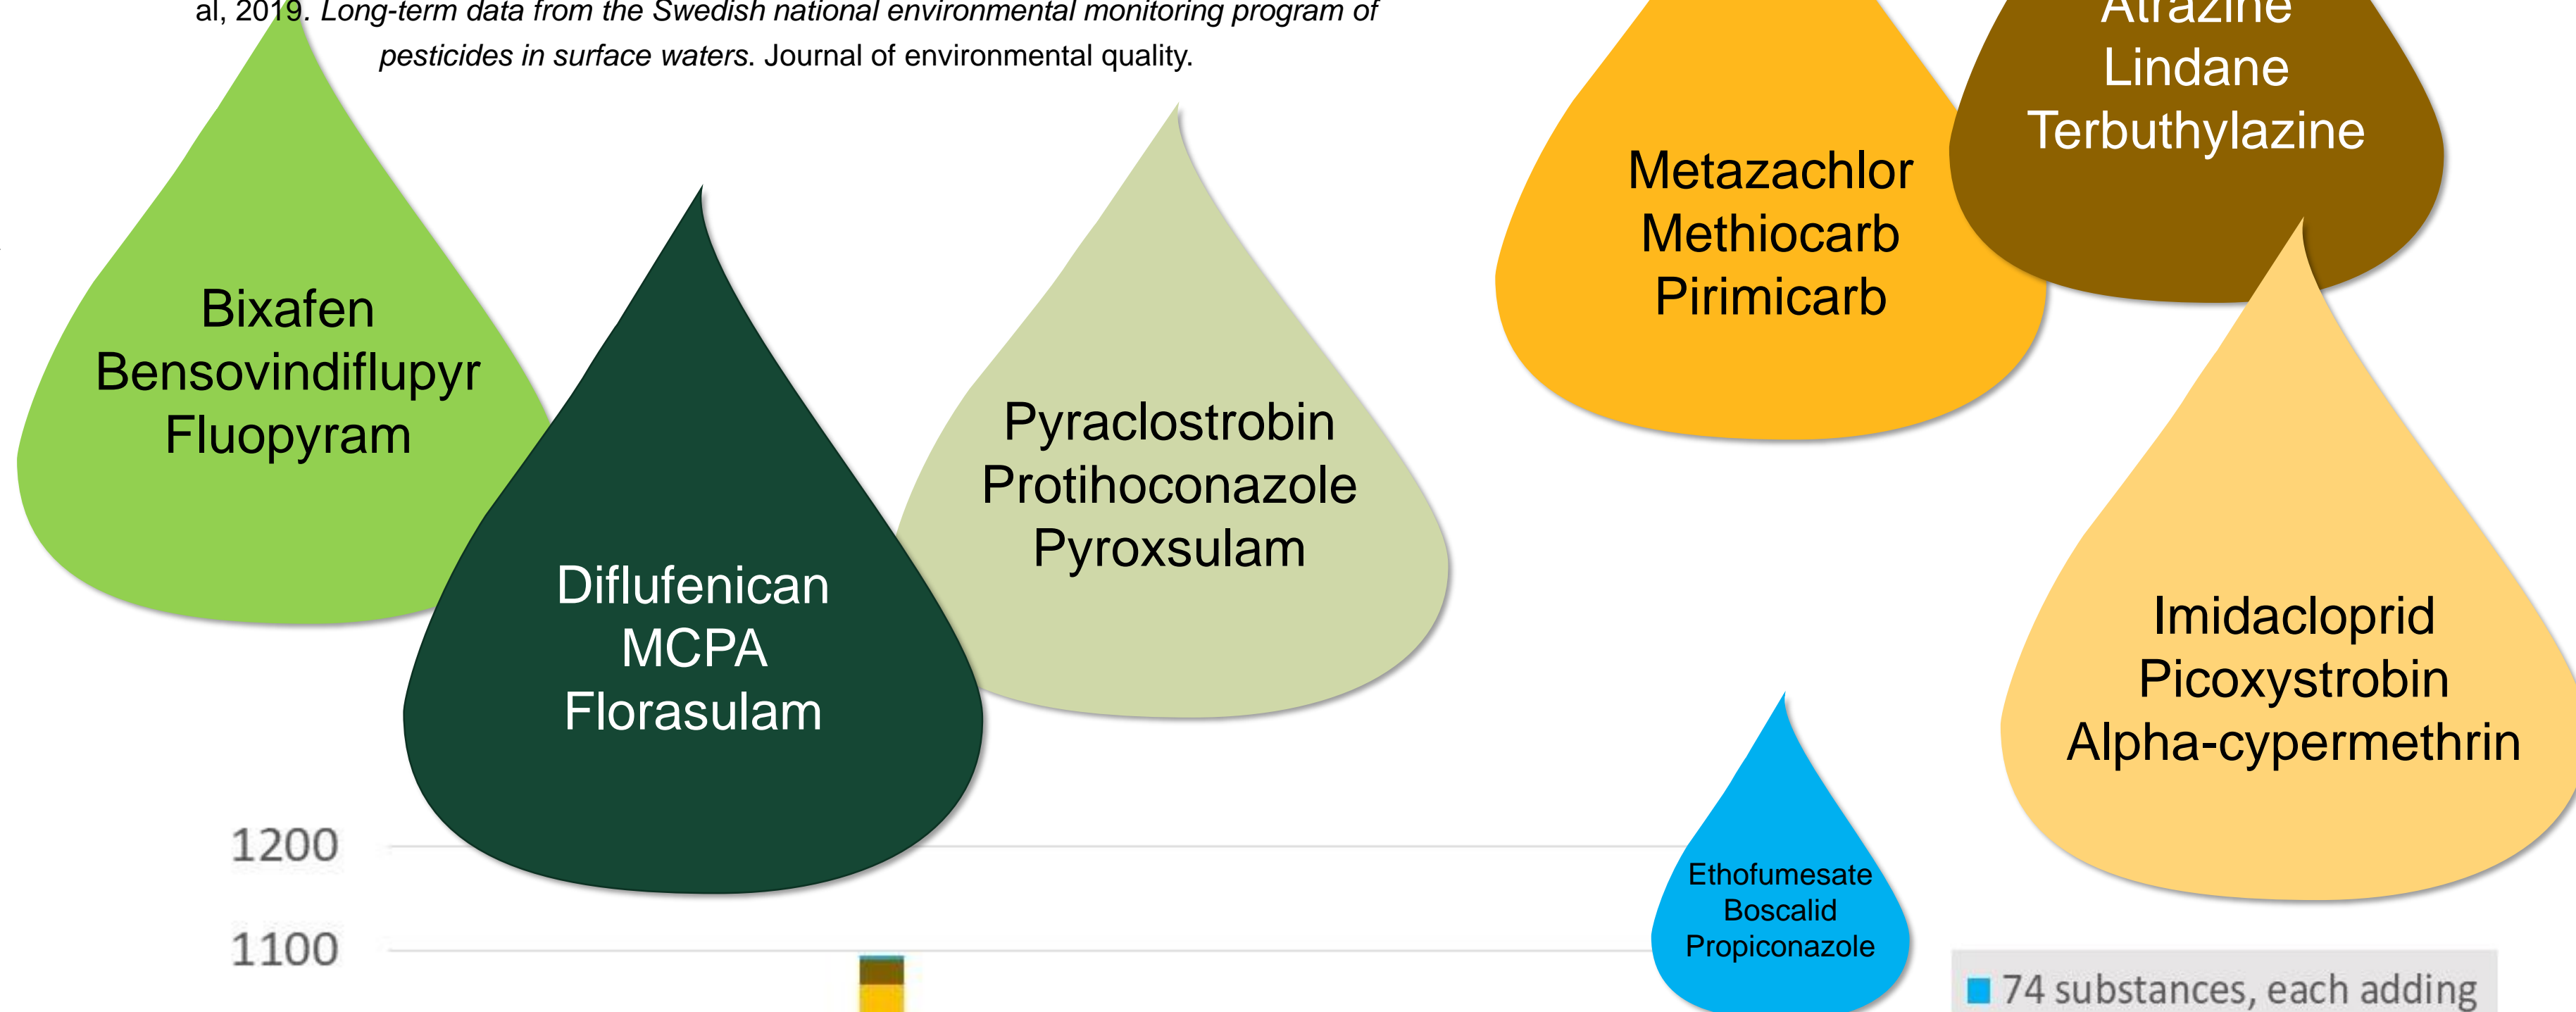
al, 2019. Long-term data from the Swedish national environmental monitoring program of pesticides in surface waters. Journal of environmental quality.

Bixafen
Bensovindiflupyr
Fluopyram

Diflufenican
MCPA
Florasulam

Pyraclostrobin
Protihoconazole
Pyroxsulam

Metazachlor
Methiocarb
Pirimicarb

Atrazine
Lindane
Terbuthylazine

Imidacloprid
Picoxystrobin
Alpha-cypermethrin

Ethofumesate
Boscalid
Propiconazole

1200
1100

74 substances, each adding